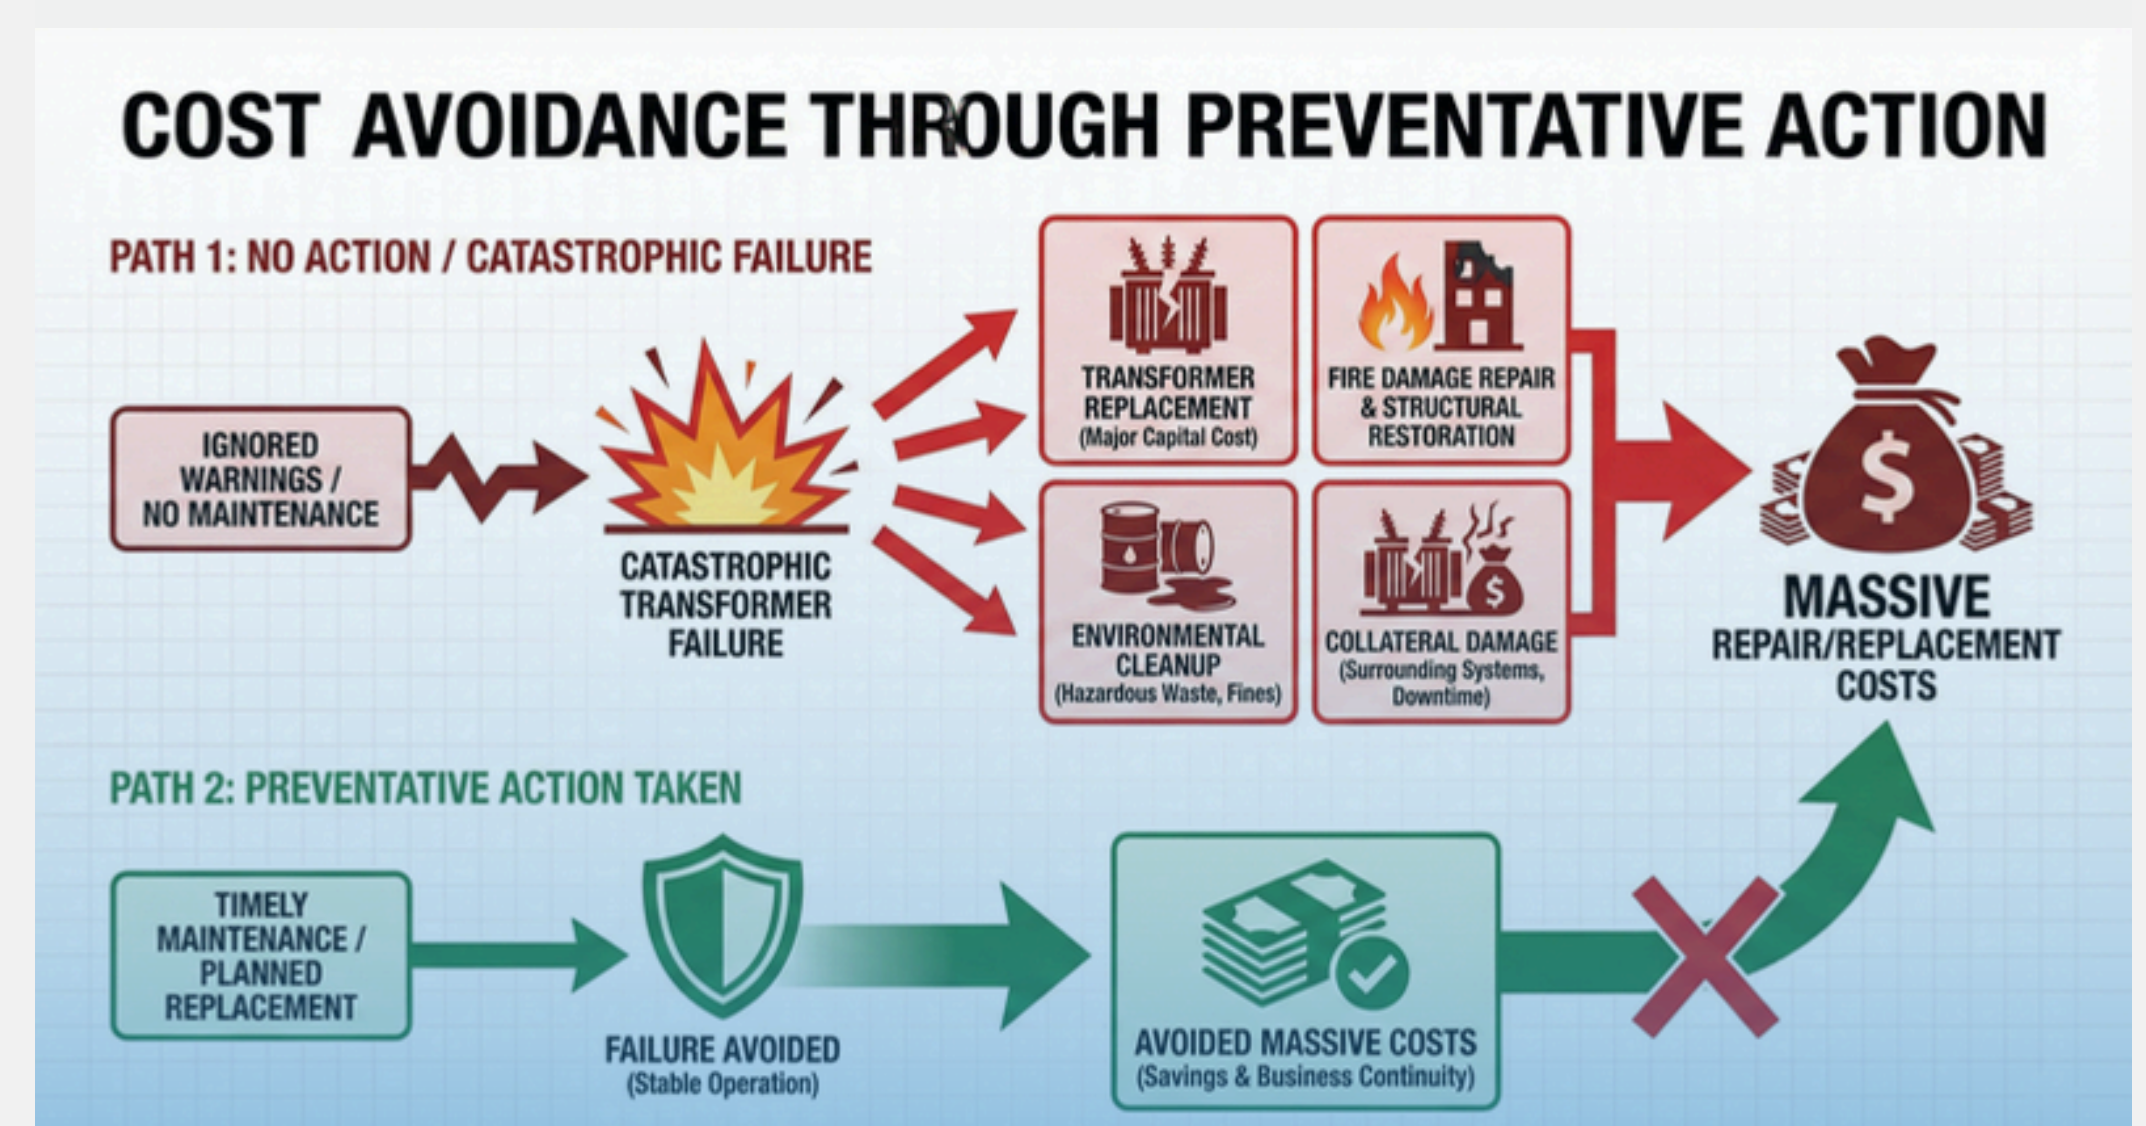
COST AVOIDANCE THROUGH PREVENTATIVE ACTION

PATH 1: NO ACTION / CATASTROPHIC FAILURE

IGNORED WARNINGS / NO MAINTENANCE

CATASTROPHIC TRANSFORMER FAILURE

TRANSFORMER REPLACEMENT (Major Capital Cost)

FIRE DAMAGE REPAIR & STRUCTURAL RESTORATION

ENVIRONMENTAL CLEANUP (Hazardous Waste, Fines)

COLLATERAL DAMAGE (Surrounding Systems, Downtime)

$

MASSIVE REPAIR/REPLACEMENT COSTS

PATH 2: PREVENTATIVE ACTION TAKEN

TIMELY MAINTENANCE / PLANNED REPLACEMENT

FAILURE AVOIDED (Stable Operation)

AVOIDED MASSIVE COSTS (Savings & Business Continuity)